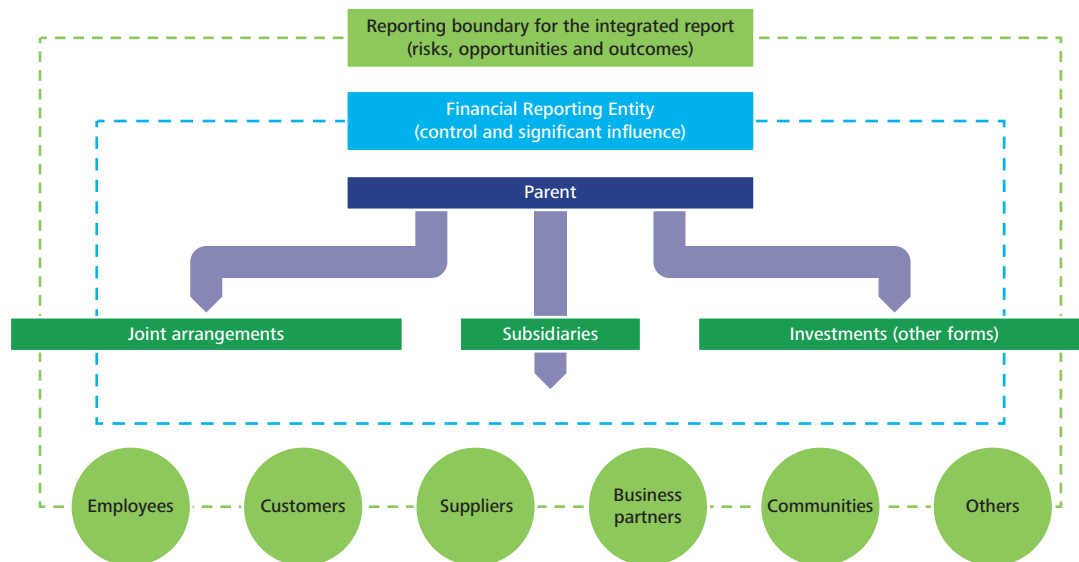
Reporting boundary for the integrated report
(risks, opportunities and outcomes)

Financial Reporting Entity
(control and significant influence)

Parent

Joint arrangements

Subsidiaries

Investments (other forms)

Employees

Customers

Suppliers

Business partners

Communities

Others